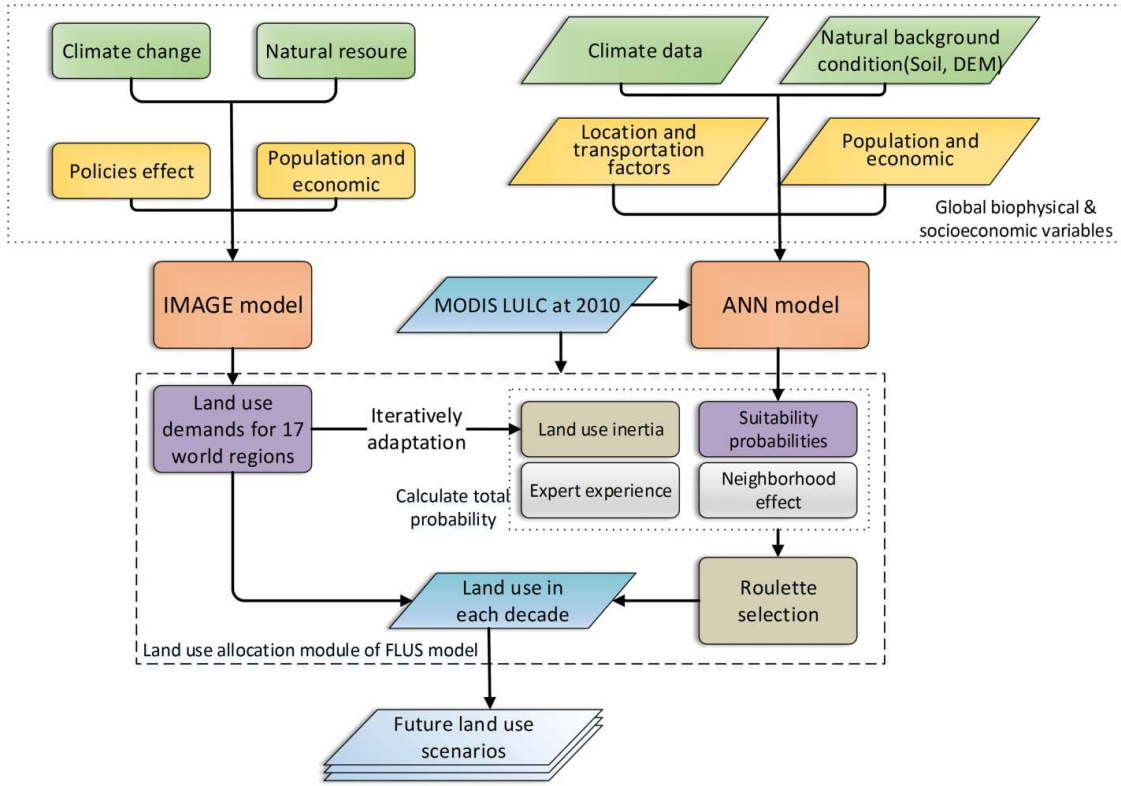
Climate change

Natural resoure

Policies effect

Population and economic

Climate data

Natural background condition(Soil, DEM)

Location and transportation factors

Population and economic

Global biophysical & socioeconomic variables

IMAGE model

MODIS LULC at 2010

ANN model

Land use demands for 17 world regions

Iteratively adaptation

Land use inertia

Suitability probabilities

Expert experience

Neighborhood effect

Calculate total probability

Land use in each decade

Roulette selection

Land use allocation module of FLUS model

Future land use scenarios